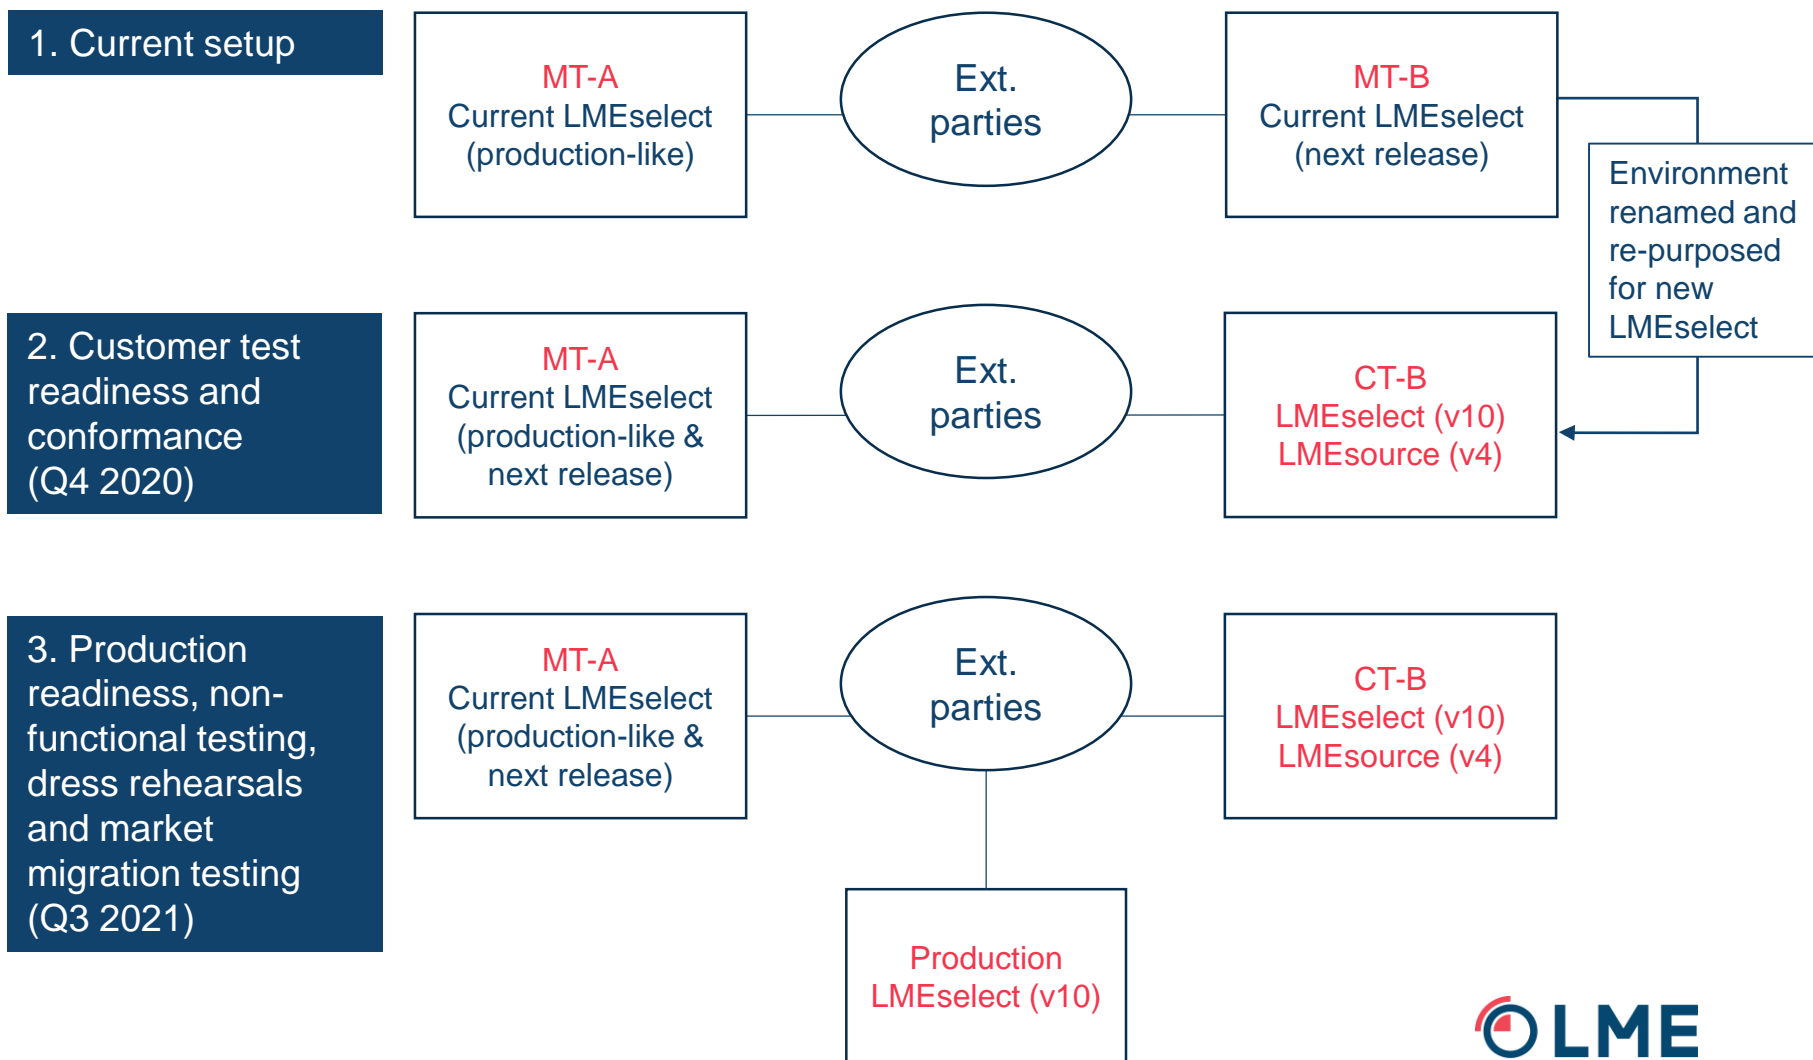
1. Current setup

MT-A
Current LMEselect
(production-like)

Ext.
parties

MT-B
Current LMEselect
(next release)

Environment renamed and re-purposed for new LMEselect

2. Customer test readiness and conformance (Q4 2020)

MT-A
Current LMEselect
(production-like & next release)

Ext.
parties

CT-B
LMEselect (v10)
LMEsource (v4)

3. Production readiness, non-functional testing, dress rehearsals and market migration testing (Q3 2021)

MT-A
Current LMEselect
(production-like & next release)

Ext.
parties

CT-B
LMEselect (v10)
LMEsource (v4)

Production
LMEselect (v10)

LME